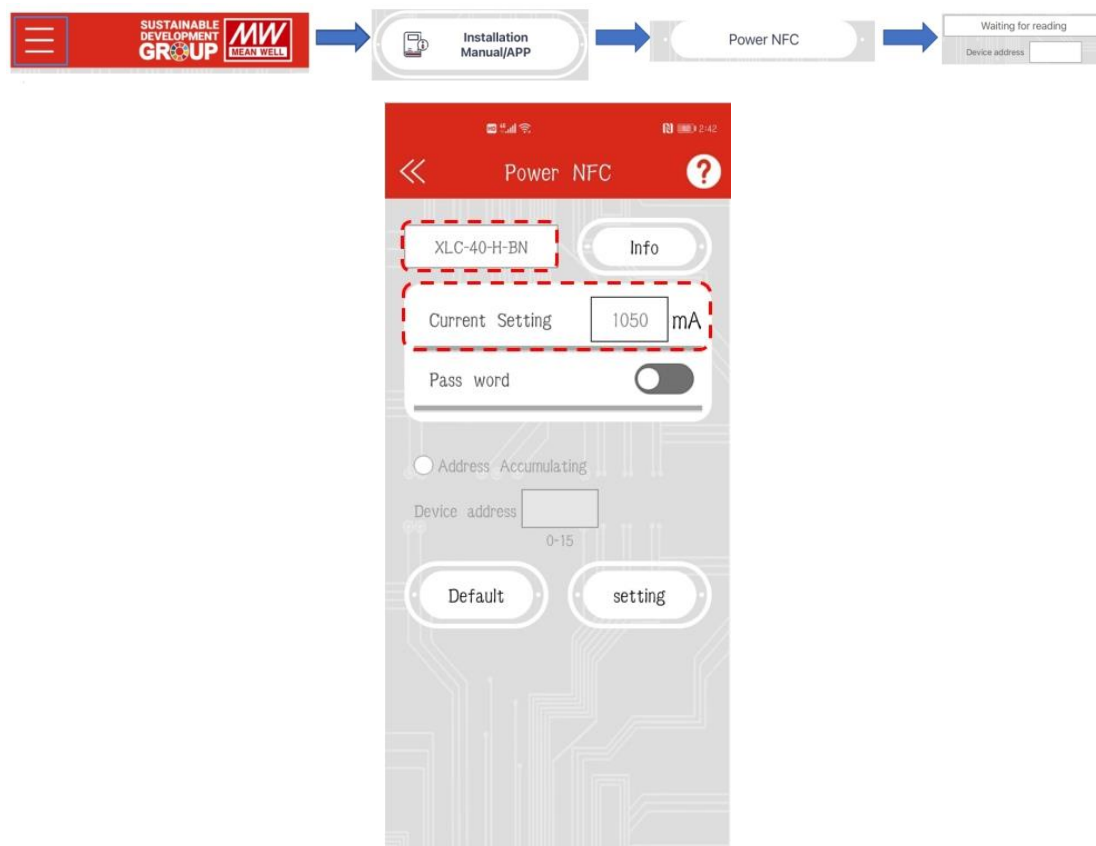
SUSTAINABLE DEVELOPMENT GROUP MW MEAN WELL

Installation Manual/APP

Power NFC

Waiting for reading

Device address

2:42

Power NFC

?

XLC-40-H-BN

Info

Current Setting 1050 mA

Pass word

Address Accumulating

Device address

0-15

Default

setting